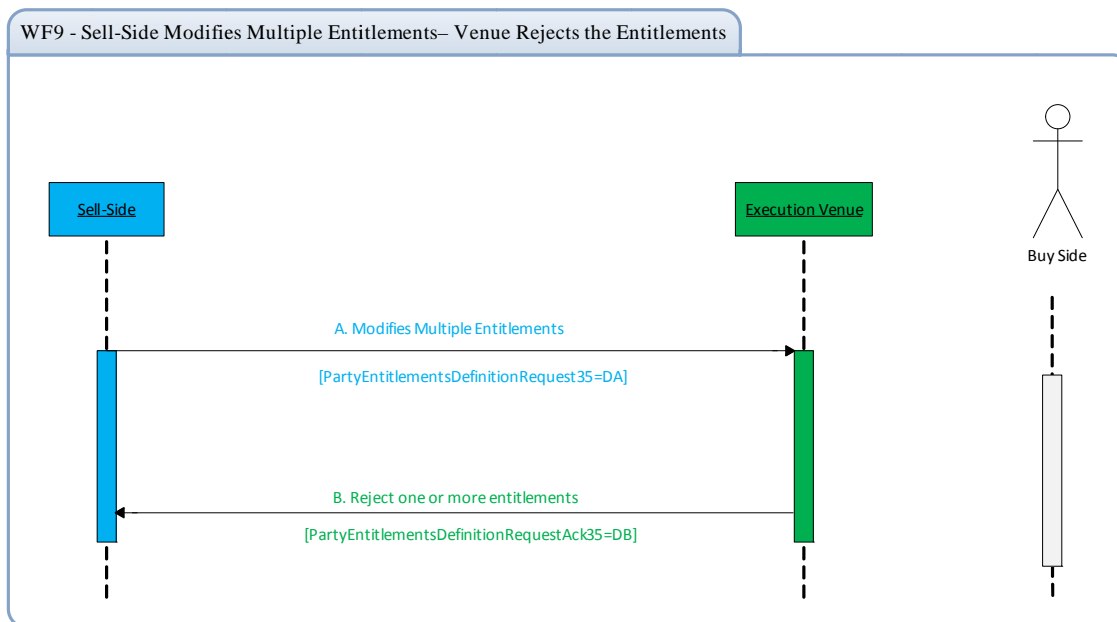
WF9 - Sell-Side Modifies Multiple Entitlements– Venue Rejects the Entitlements

Sell-Side

Execution Venue

Buy Side

A. Modifies Multiple Entitlements

[PartyEntitlementsDefinitionRequest35=DA]

B. Reject one or more entitlements

[PartyEntitlementsDefinitionRequestAck35=DB]